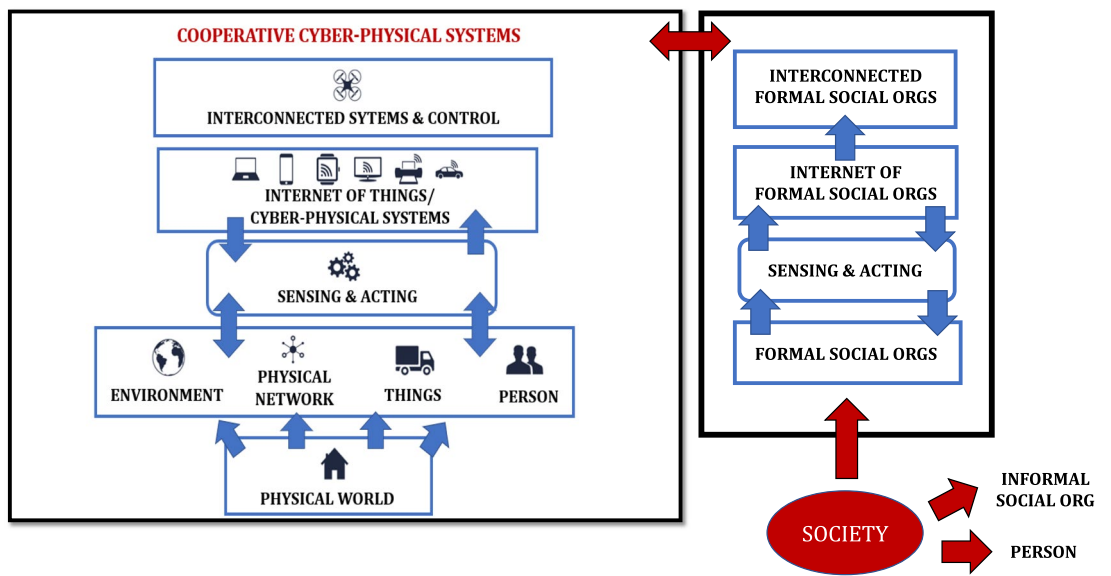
COOPERATIVE CYBER-PHYSICAL SYSTEMS

INTERCONNECTED SYTEMS & CONTROL

INTERNET OF THINGS/ CYBER-PHYSICAL SYSTEMS

SENSING & ACTING

ENVIRONMENT

PHYSICAL NETWORK

THINGS

PERSON

PHYSICAL WORLD

INTERCONNECTED FORMAL SOCIAL ORGS

INTERNET OF FORMAL SOCIAL ORGS

SENSING & ACTING

FORMAL SOCIAL ORGS

SOCIETY

INFORMAL SOCIAL ORG

PERSON